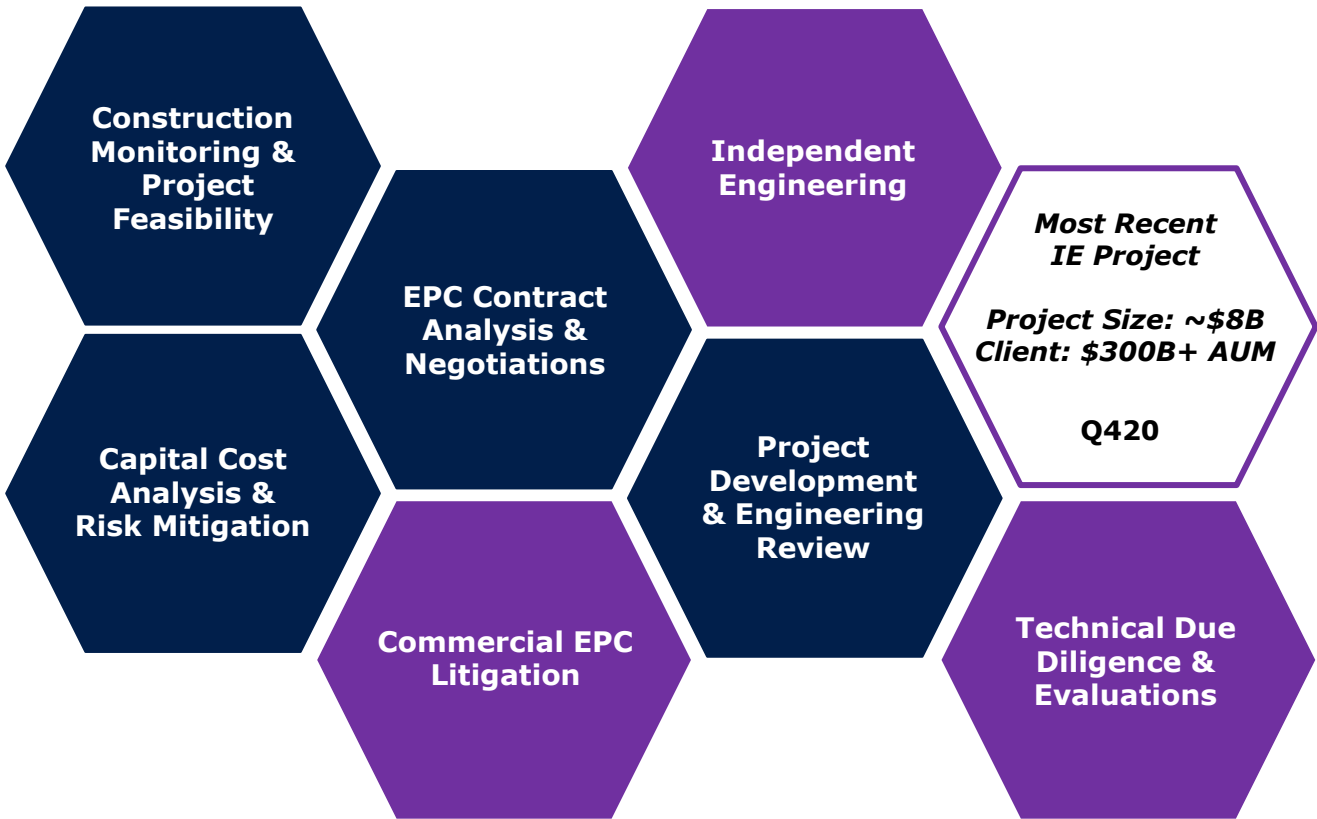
Construction Monitoring & Project Feasibility

Capital Cost Analysis & Risk Mitigation

EPC Contract Analysis & Negotiations

Commercial EPC Litigation

Independent Engineering

Project Development & Engineering Review

*Most Recent IE Project*

*Project Size: ~$8B*
*Client: $300B+ AUM*

Q420

Technical Due Diligence & Evaluations